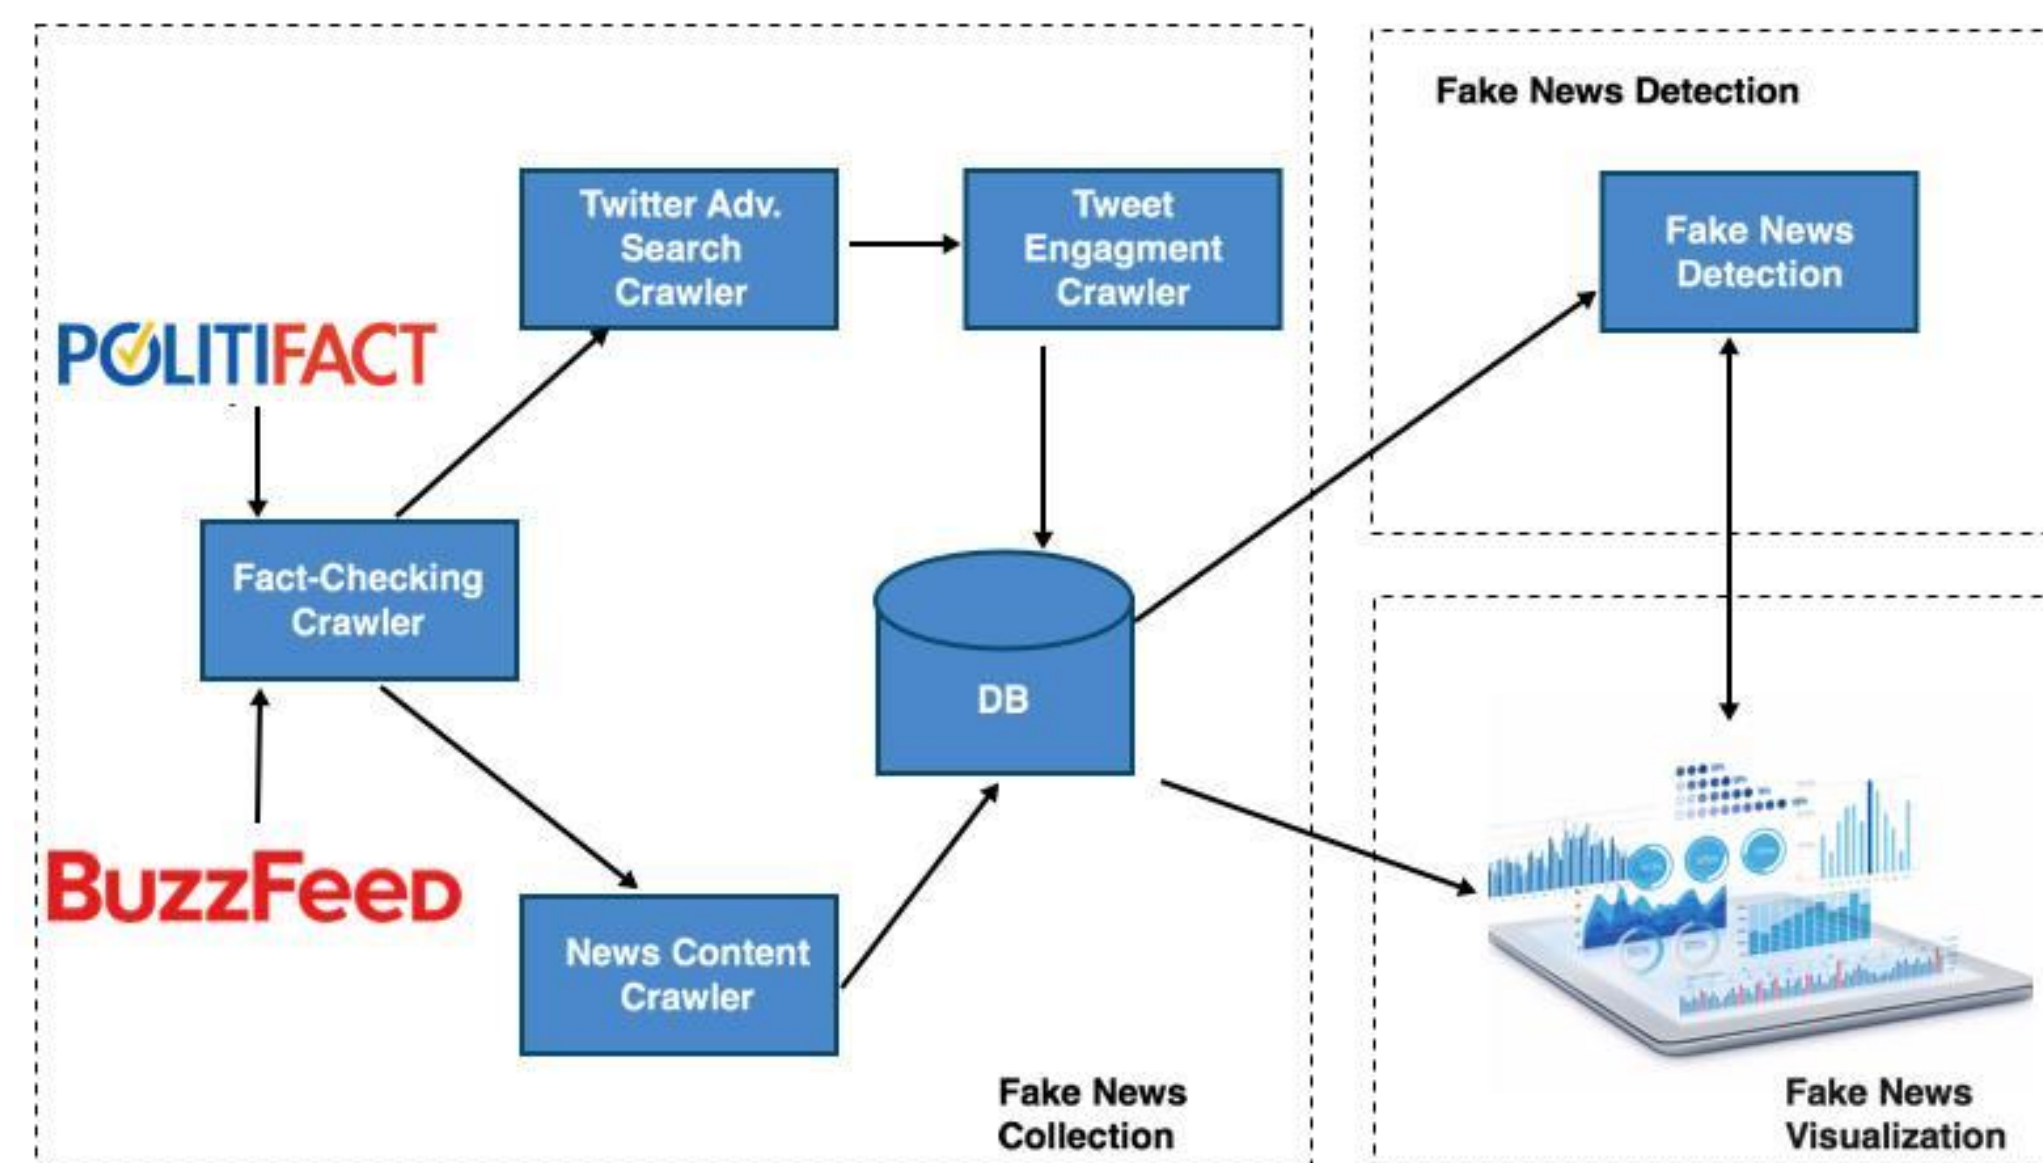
Fake News Detection

Twitter Adv. Search Crawler

Tweet Engagment Crawler

Fake News Detection

POLITIFACT

Fact-Checking Crawler

DB

BuzzFeed

News Content Crawler

Fake News Collection

Fake News Visualization